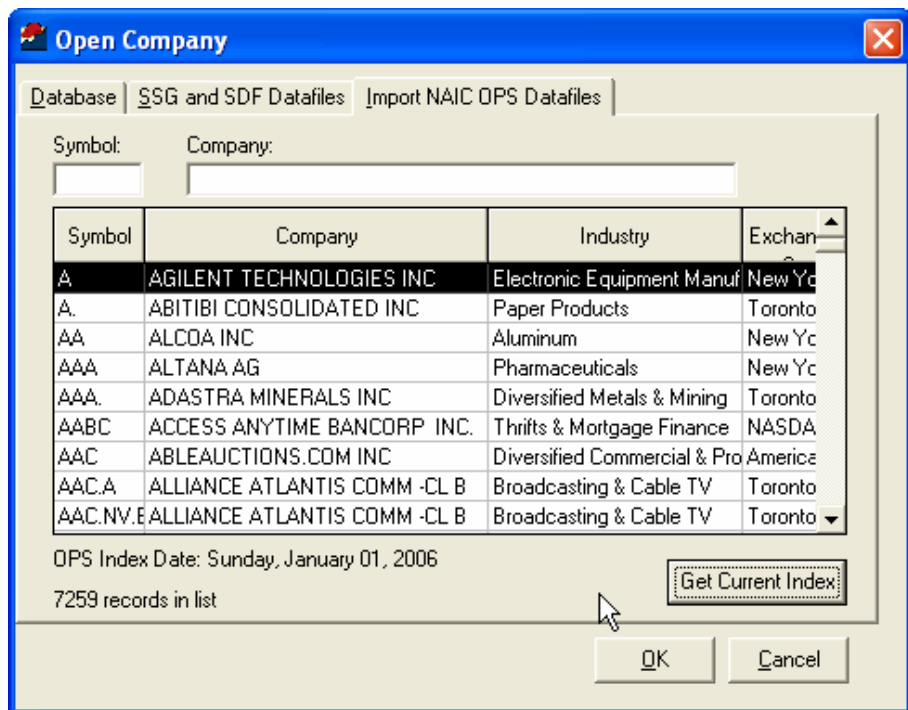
Open Company

Database | SSG and SDF Datafiles | Import NAIC OPS Datafiles

Symbol:
Company:

| Symbol | Company | Industry | Exchan |
|---|---|---|---|
| A | AGILENT TECHNOLOGIES INC | Electronic Equipment Manuf | New Yo |
| A. | ABITIBI CONSOLIDATED INC | Paper Products | Toronto |
| AA | ALCOA INC | Aluminum | New Yo |
| AAA | ALTANA AG | Pharmaceuticals | New Yo |
| AAA. | ADASTRA MINERALS INC | Diversified Metals & Mining | Toronto |
| AABC | ACCESS ANYTIME BANCORP INC. | Thrifts & Mortgage Finance | NASDA |
| AAC | ABLEAUCTIONS.COM INC | Diversified Commercial & Pro | America |
| AAC.A | ALLIANCE ATLANTIS COMM -CL B | Broadcasting & Cable TV | Toronto |
| AAC.NV.E | ALLIANCE ATLANTIS COMM -CL B | Broadcasting & Cable TV | Toronto |

OPS Index Date: Sunday, January 01, 2006

7259 records in list

Get Current Index

OK

Cancel